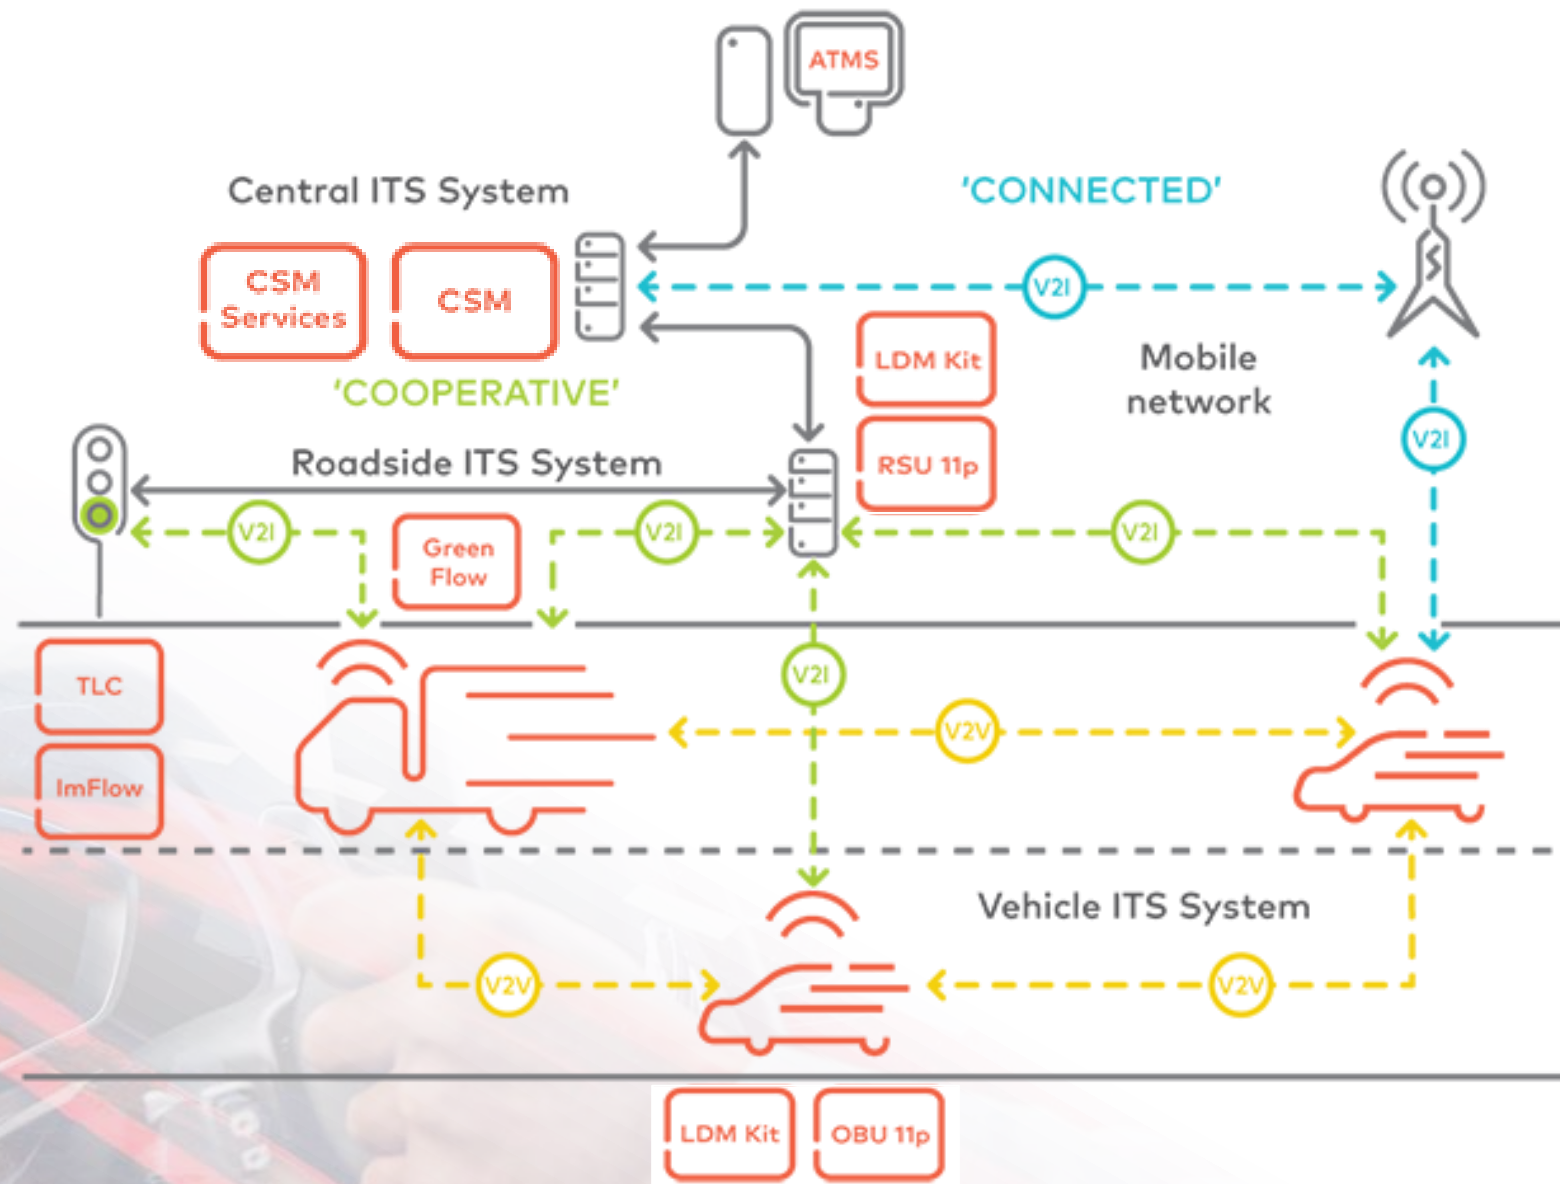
ATMS

Central ITS System

'CONNECTED'

CSM Services

CSM

V2I

'COOPERATIVE'

LDM Kit

Mobile network

RSU 11p

V2I

Roadside ITS System

V2I

Green Flow

V2I

V2I

TLC

V2I

V2V

ImFlow

Vehicle ITS System

V2V

V2V

LDM Kit

OBU 11p